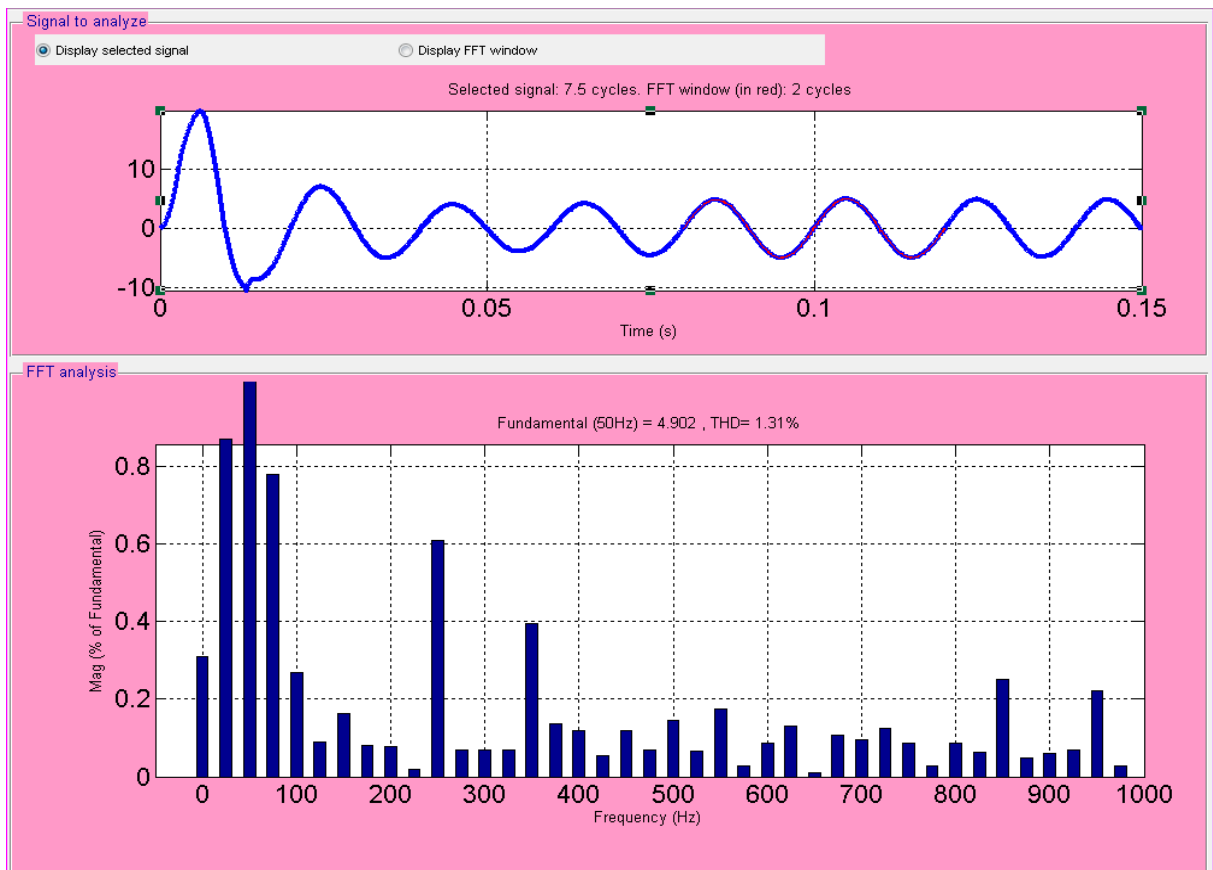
Signal to analyze

Display selected signal

Display FFT window

Selected signal: 7.5 cycles. FFT window (in red): 2 cycles

10
0
-10

0
0.05
0.1
0.15

Time (s)

FFT analysis

Fundamental (50Hz) = 4.902 , THD= 1.31%

0.8
0.6
0.4
0.2
0

Mag (% of Fundamental)

0
100
200
300
400
500
600
700
800
900
1000

Frequency (Hz)